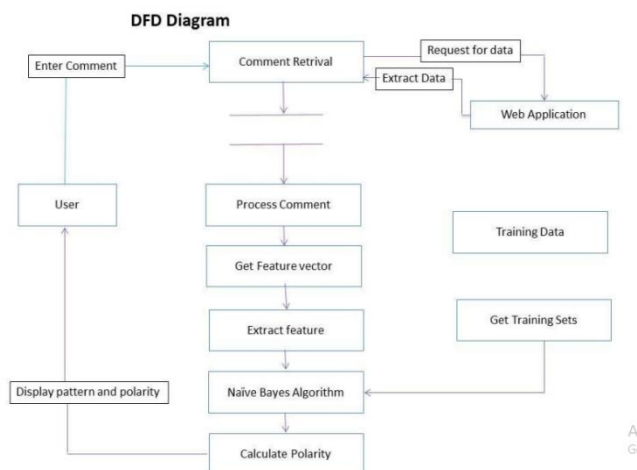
DFD Diagram

Enter Comment

Comment Retrival

Request for data

Extract Data

Web Application

User

Process Comment

Training Data

Get Feature vector

Extract feature

Get Training Sets

Display pattern and polarity

Naïve Bayes Algorithm

Calculate Polarity

A
G